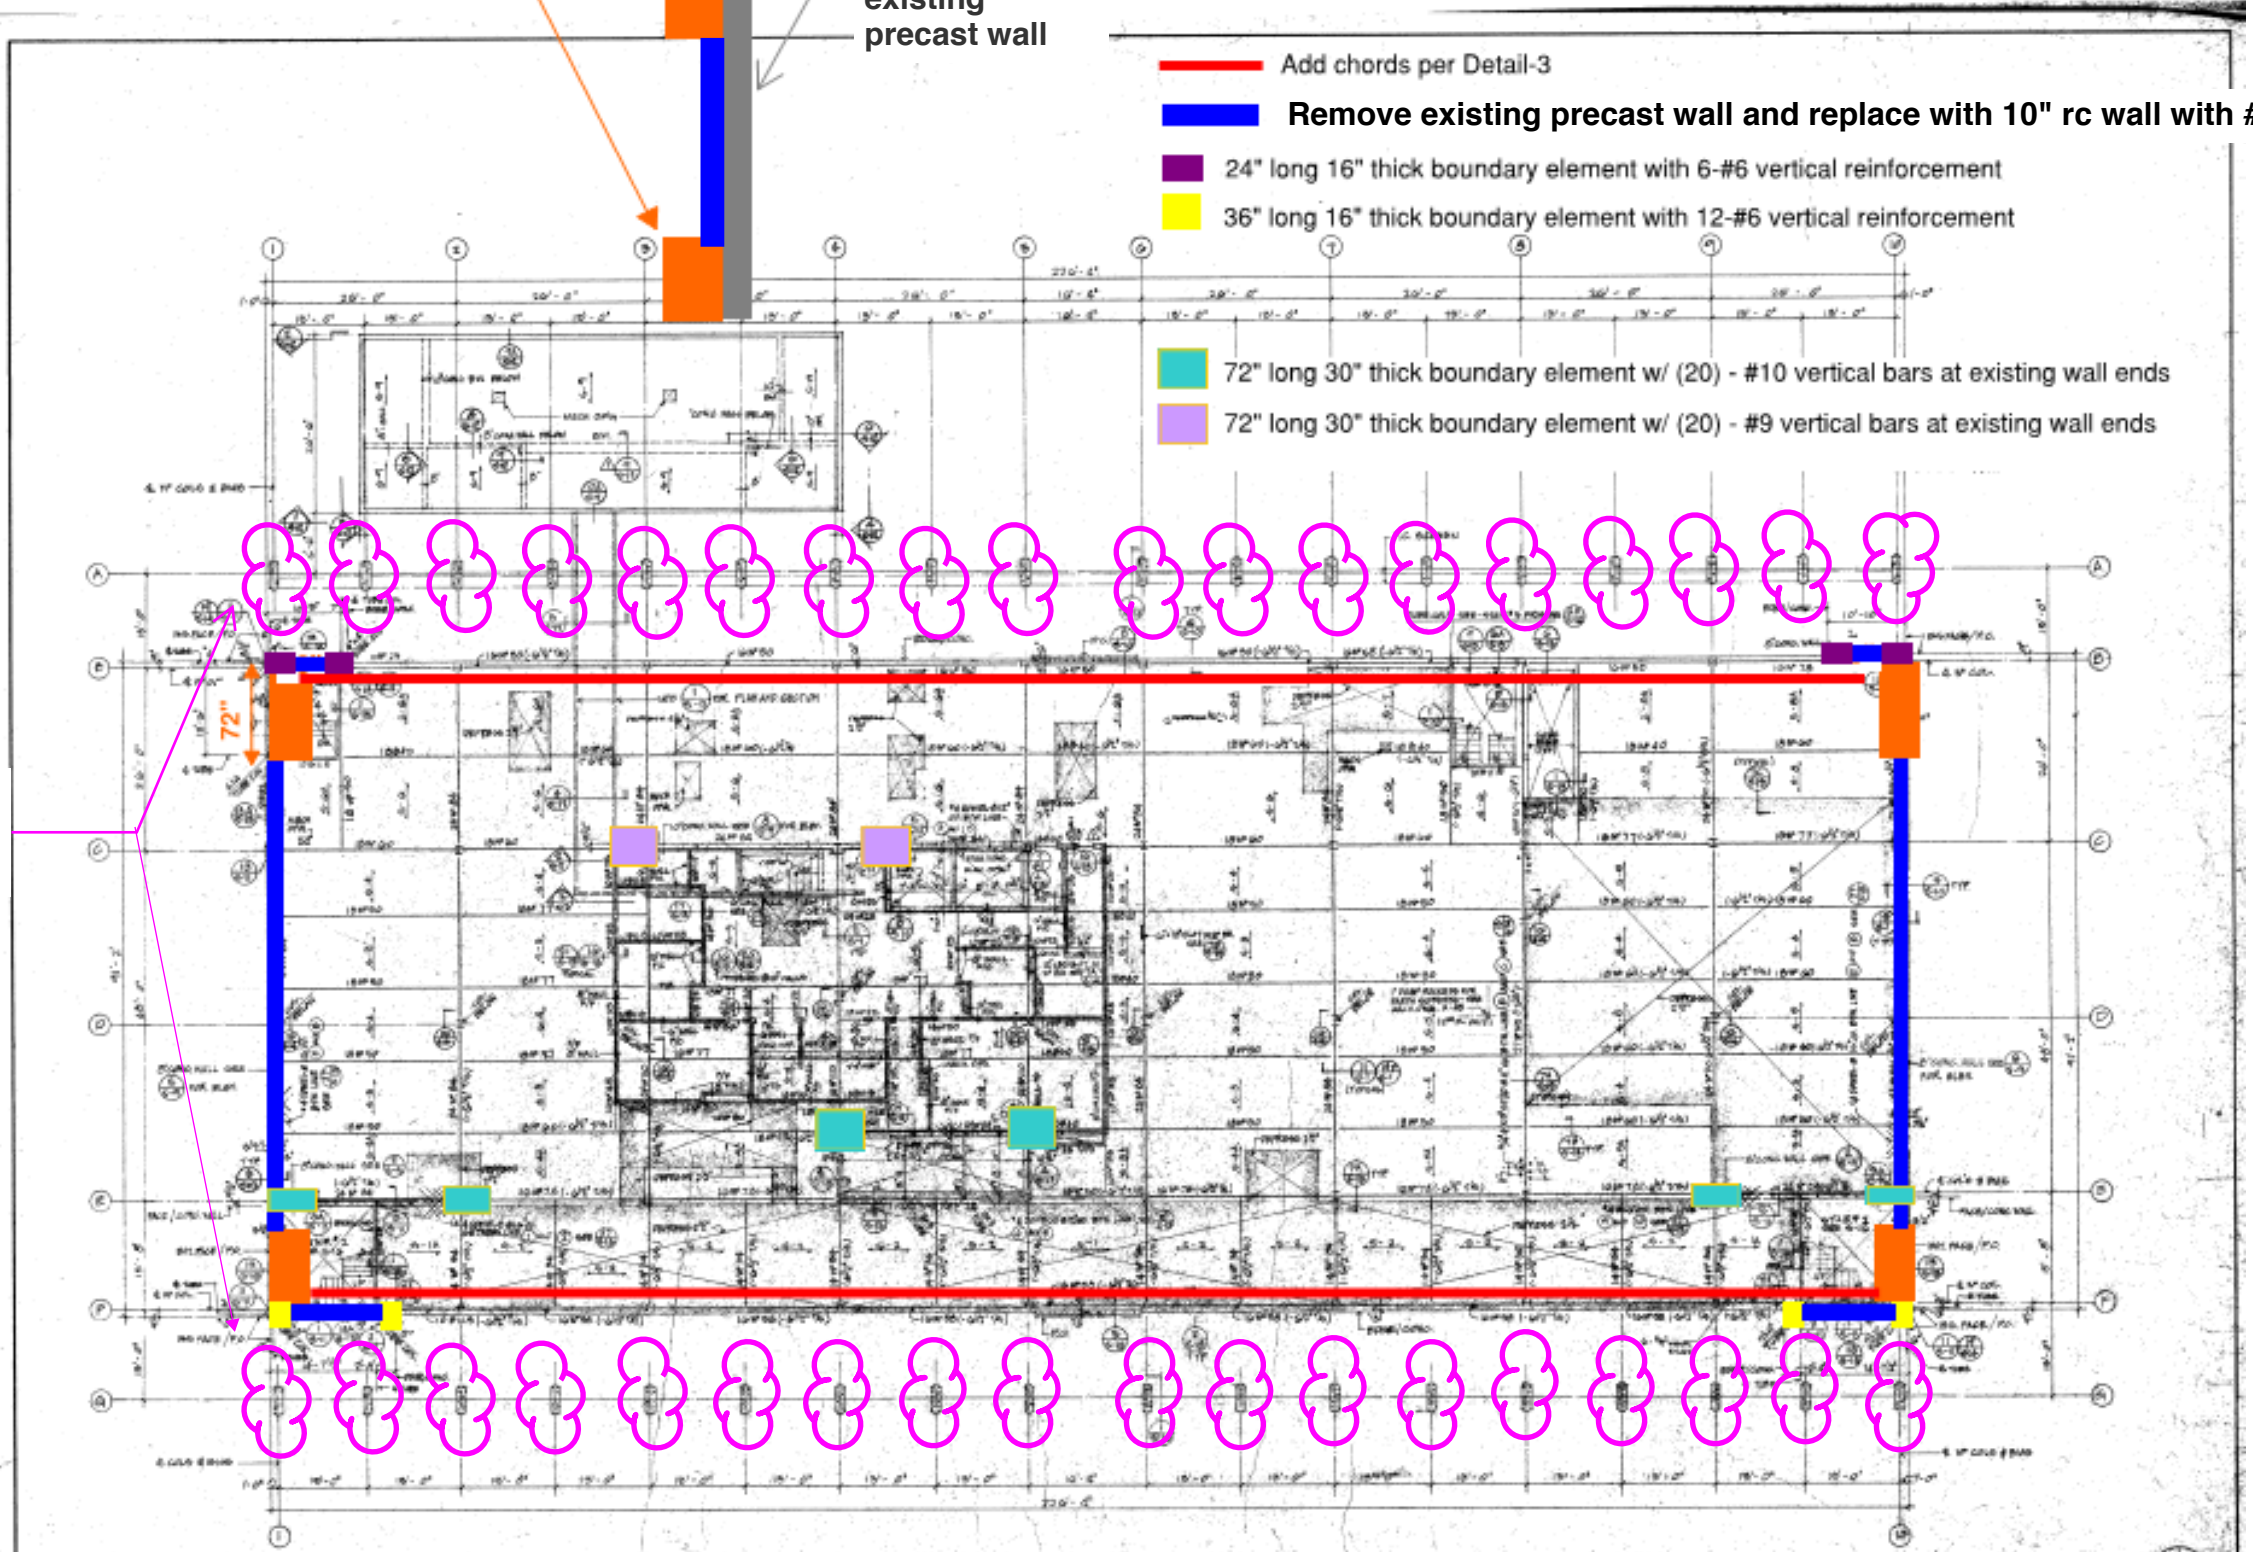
existing
precast wall

Add chords per Detail-3

Remove existing precast wall and replace with 10" rc wall with #

24" long 16" thick boundary element with 6-#6 vertical reinforcement

36" long 16" thick boundary element with 12-#6 vertical reinforcement

72" long 30" thick boundary element w/ (20) - #10 vertical bars at existing wall ends

72" long 30" thick boundary element w/ (20) - #9 vertical bars at existing wall ends

72"

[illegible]